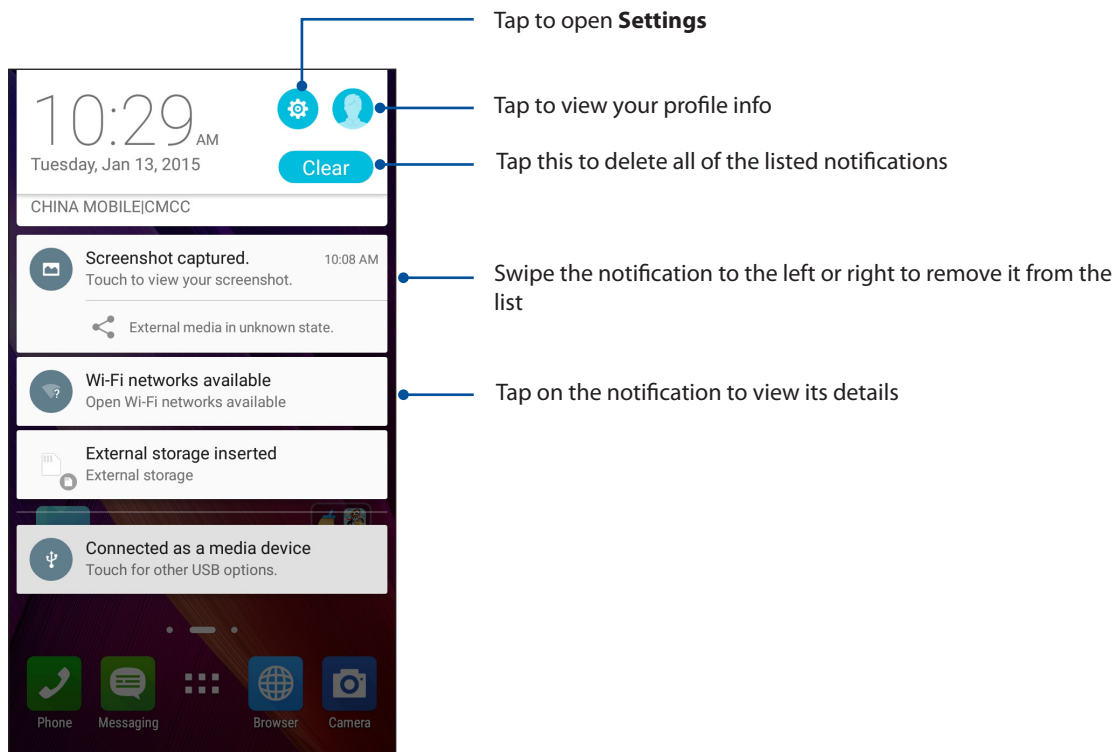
Tap to open **Settings**

10:29 AM

Tuesday, Jan 13, 2015

Clear

Tap to view your profile info

Tap this to delete all of the listed notifications

CHINA MOBILE|CMCC

Screenshot captured.
10:08 AM
Touch to view your screenshot.

External media in unknown state.

Swipe the notification to the left or right to remove it from the list

Wi-Fi networks available
Open Wi-Fi networks available

Tap on the notification to view its details

External storage inserted
External storage

Connected as a media device
Touch for other USB options.

Phone
Messaging
Browser
Camera